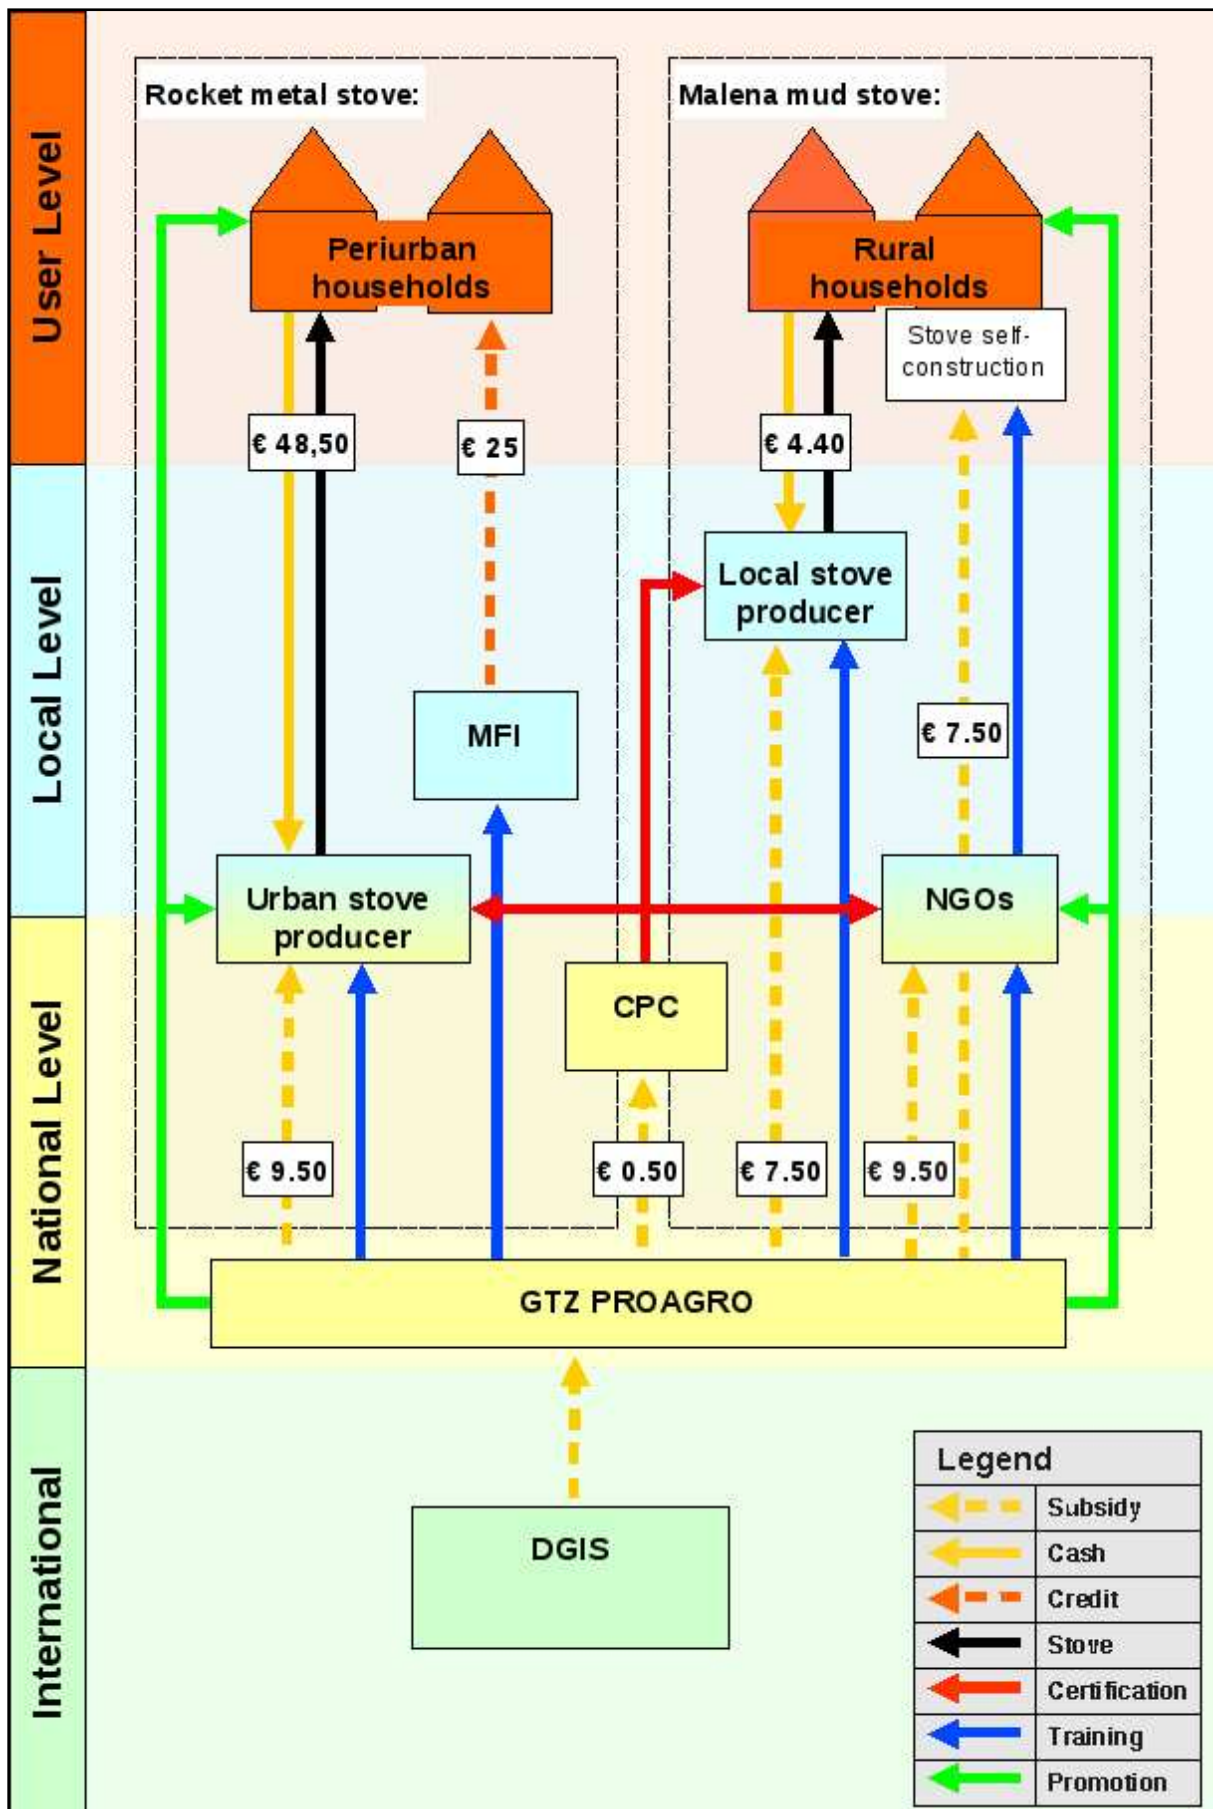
User Level

Local Level

National Level

International

Rocket metal stove:

Malena mud stove:

Periurban households

Rural households

Stove self-construction

€ 48,50

€ 25

€ 4.40

Local stove producer

MFI

€ 7.50

Urban stove producer

NGOs

CPC

€ 9.50

€ 0.50

€ 7.50

€ 9.50

GTZ PROAGRO

DGIS

| Legend | |
|---|---|
| | Subsidy |
| | Cash |
| | Credit |
| | Stove |
| | Certification |
| | Training |
| | Promotion |